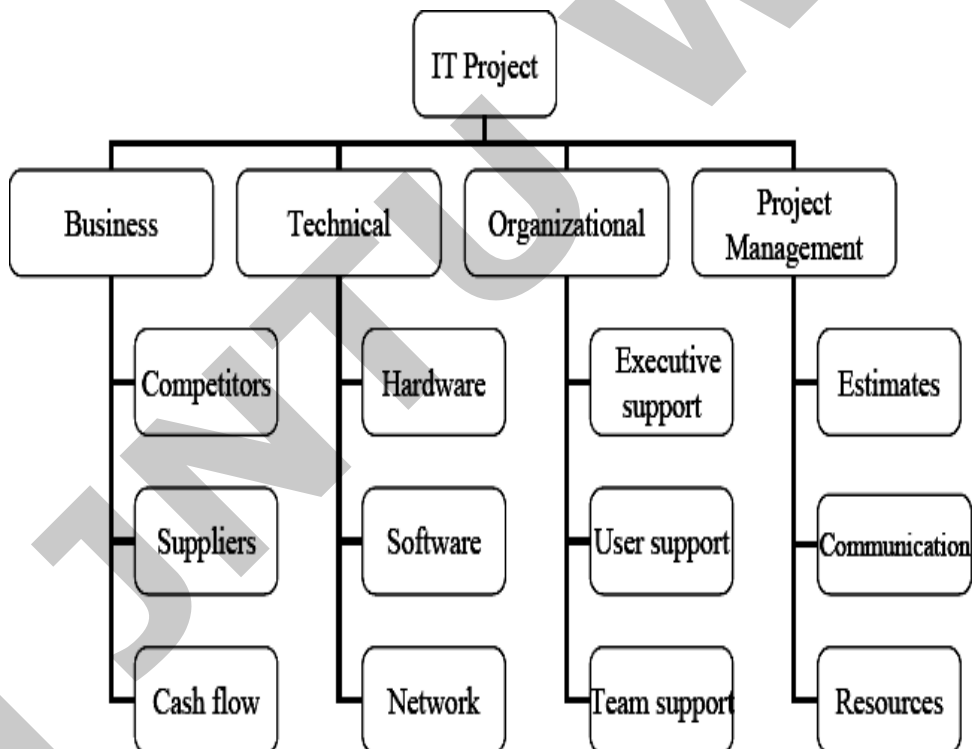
IT Project

Business

Competitors

Suppliers

Cash flow

Technical

Hardware

Software

Network

Organizational

Executive support

User support

Team support

Project Management

Estimates

Communication

Resources

JNTU W